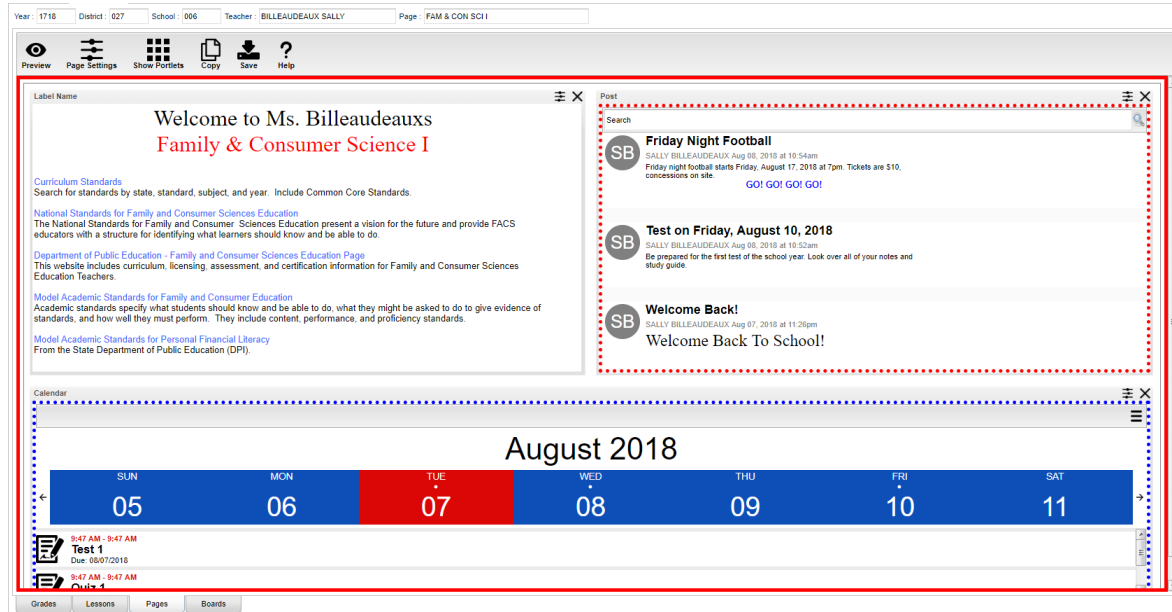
Year : 1718 District : 027 School : 006 Teacher : BILLEAUDEAUX SALLY Page : FAM & CON SCI I

Preview Page Settings Show Portlets Copy Save Help

Label Name

Welcome to Ms. Billeaudeauxs
Family & Consumer Science I

Curriculum Standards
Search for standards by state, standard, subject, and year. Include Common Core Standards.

National Standards for Family and Consumer Sciences Education
The National Standards for Family and Consumer Sciences Education present a vision for the future and provide FACS educators with a structure for identifying what learners should know and be able to do.

Department of Public Education - Family and Consumer Sciences Education Page
This website includes curriculum, licensing, assessment, and certification information for Family and Consumer Sciences Education Teachers.

Model Academic Standards for Family and Consumer Education
Academic standards specify what students should know and be able to do, what they might be asked to do to give evidence of standards, and how well they must perform. They include content, performance, and proficiency standards.

Model Academic Standards for Personal Financial Literacy
From the State Department of Public Education (DPI).

Post

Search

SB Friday Night Football
SALLY BILLEAUDEAUX Aug 08, 2018 at 10:54am
Friday night football starts Friday, August 17, 2018 at 7pm. Tickets are $10, concessions on site.
GO! GO! GO! GO!

SB Test on Friday, August 10, 2018
SALLY BILLEAUDEAUX Aug 08, 2018 at 10:52am
Be prepared for the first test of the school year. Look over all of your notes and study guide.

SB Welcome Back!
SALLY BILLEAUDEAUX Aug 07, 2018 at 11:26pm
Welcome Back To School!

Calendar

August 2018

| SUN | MON | TUE | WED | THU | FRI | SAT |
|---|---|---|---|---|---|---|
| 05 | 06 | 07 | 08 | 09 | 10 | 11 |

9:47 AM - 9:47 AM
Test 1
Due: 08/07/2018

9:47 AM - 9:47 AM
Quiz 1

Grades Lessons Pages Boards